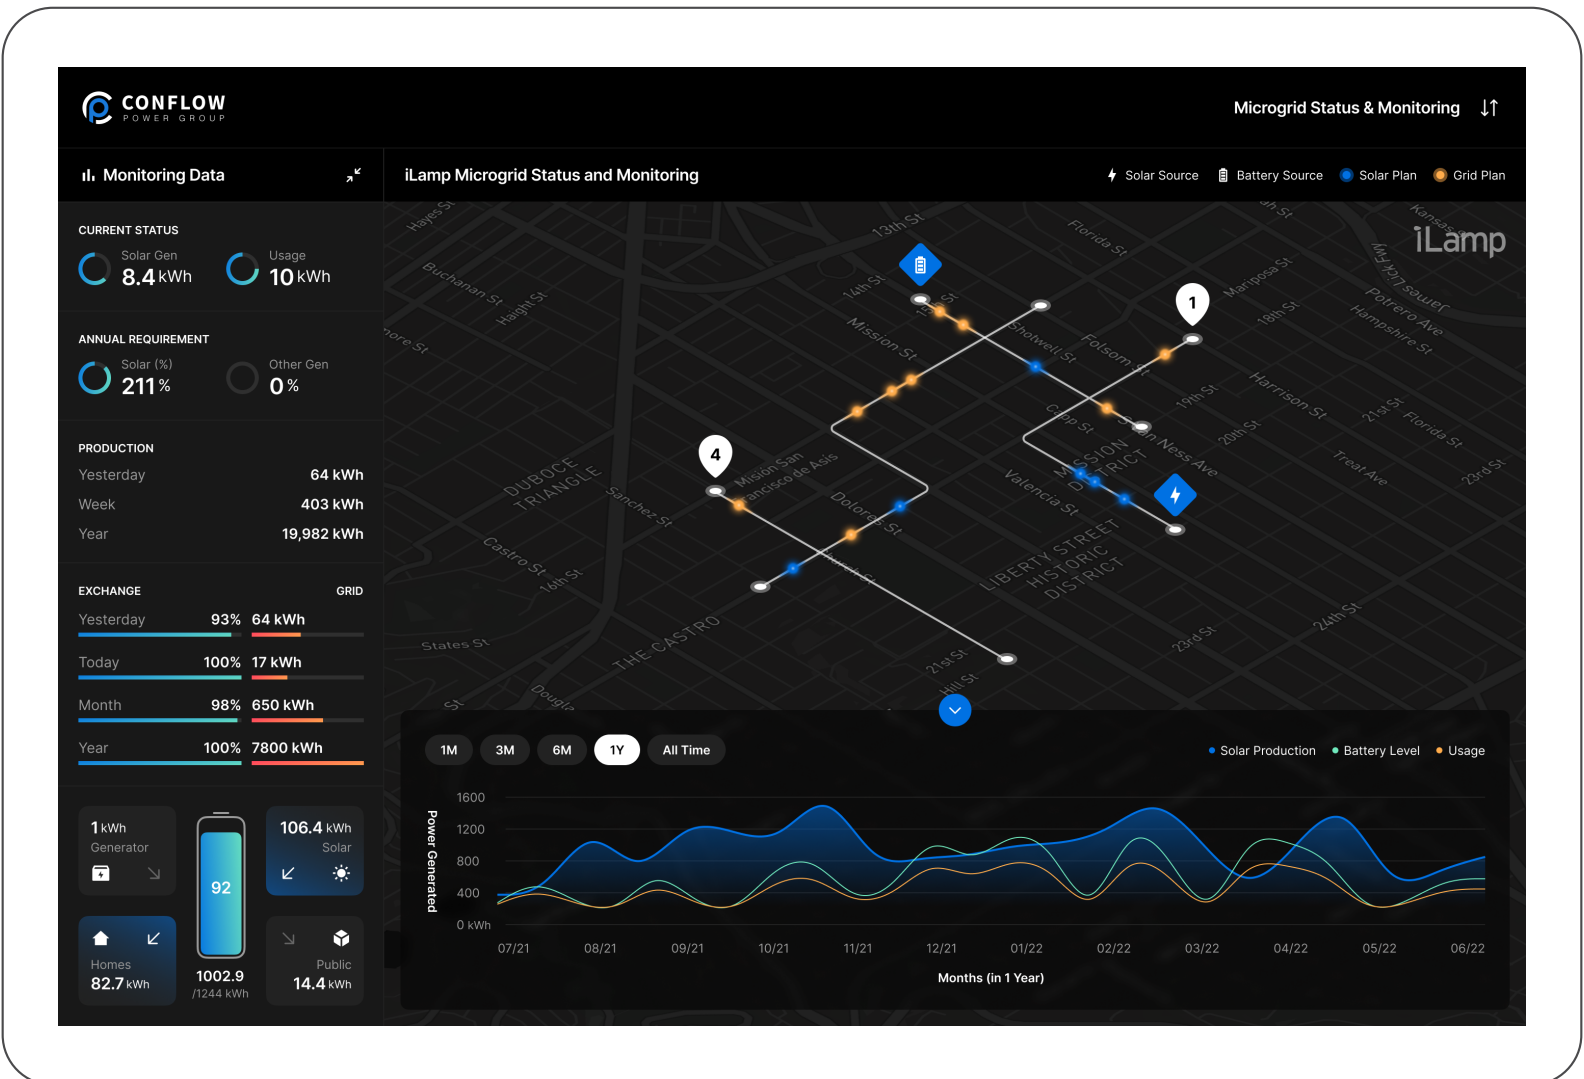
CONFLOW
POWER GROUP

Microgrid Status & Monitoring

Monitoring Data

CURRENT STATUS
Solar Gen
8.4 kWh
Usage
10 kWh

ANNUAL REQUIREMENT
Solar (%)
211 %
Other Gen
0 %

PRODUCTION
| Yesterday | 64 kWh |
|---|---|
| Week | 403 kWh |
| Year | 19,982 kWh |

EXCHANGE GRID
| Yesterday | 93% | 64 kWh |
|---|---|---|
| Today | 100% | 17 kWh |
| Month | 98% | 650 kWh |
| Year | 100% | 7800 kWh |

1 kWh
Generator

92

106.4 kWh
Solar

Homes
82.7 kWh

1002.9
/1244 kWh

Public
14.4 kWh

iLamp Microgrid Status and Monitoring

Solar Source Battery Source Solar Plan Grid Plan

iLamp

Hayes St, Buchanan St, Haight St, 13th St, 14th St, 15th St, Florida St, Mission St, Shotwell St, Folsom St, Mariposa St, 18th St, Kansas St, Potrero Ave, Hampshire St, 19th St, Harrison St, Capp St, South Van Ness Ave, 20th St, 21st St, Florida St, Treat Ave, 23rd St, DUBOCE TRIANGLE, Mision San Francisco de Asis, Sanchez St, Dolores St, MISSION DISTRICT, Valencia St, Castro St, 16th St, LIBERTY STREET HISTORIC DISTRICT, 24th St, 23rd St, States St, THE CASTRO, 21st St, Hill St, Dougla

1
4

1M 3M 6M 1Y All Time

Solar Production Battery Level Usage

Power Generated
1600
1200
800
400
0 kWh

07/21 08/21 09/21 10/21 11/21 12/21 01/22 02/22 03/22 04/22 05/22 06/22

Months (in 1 Year)